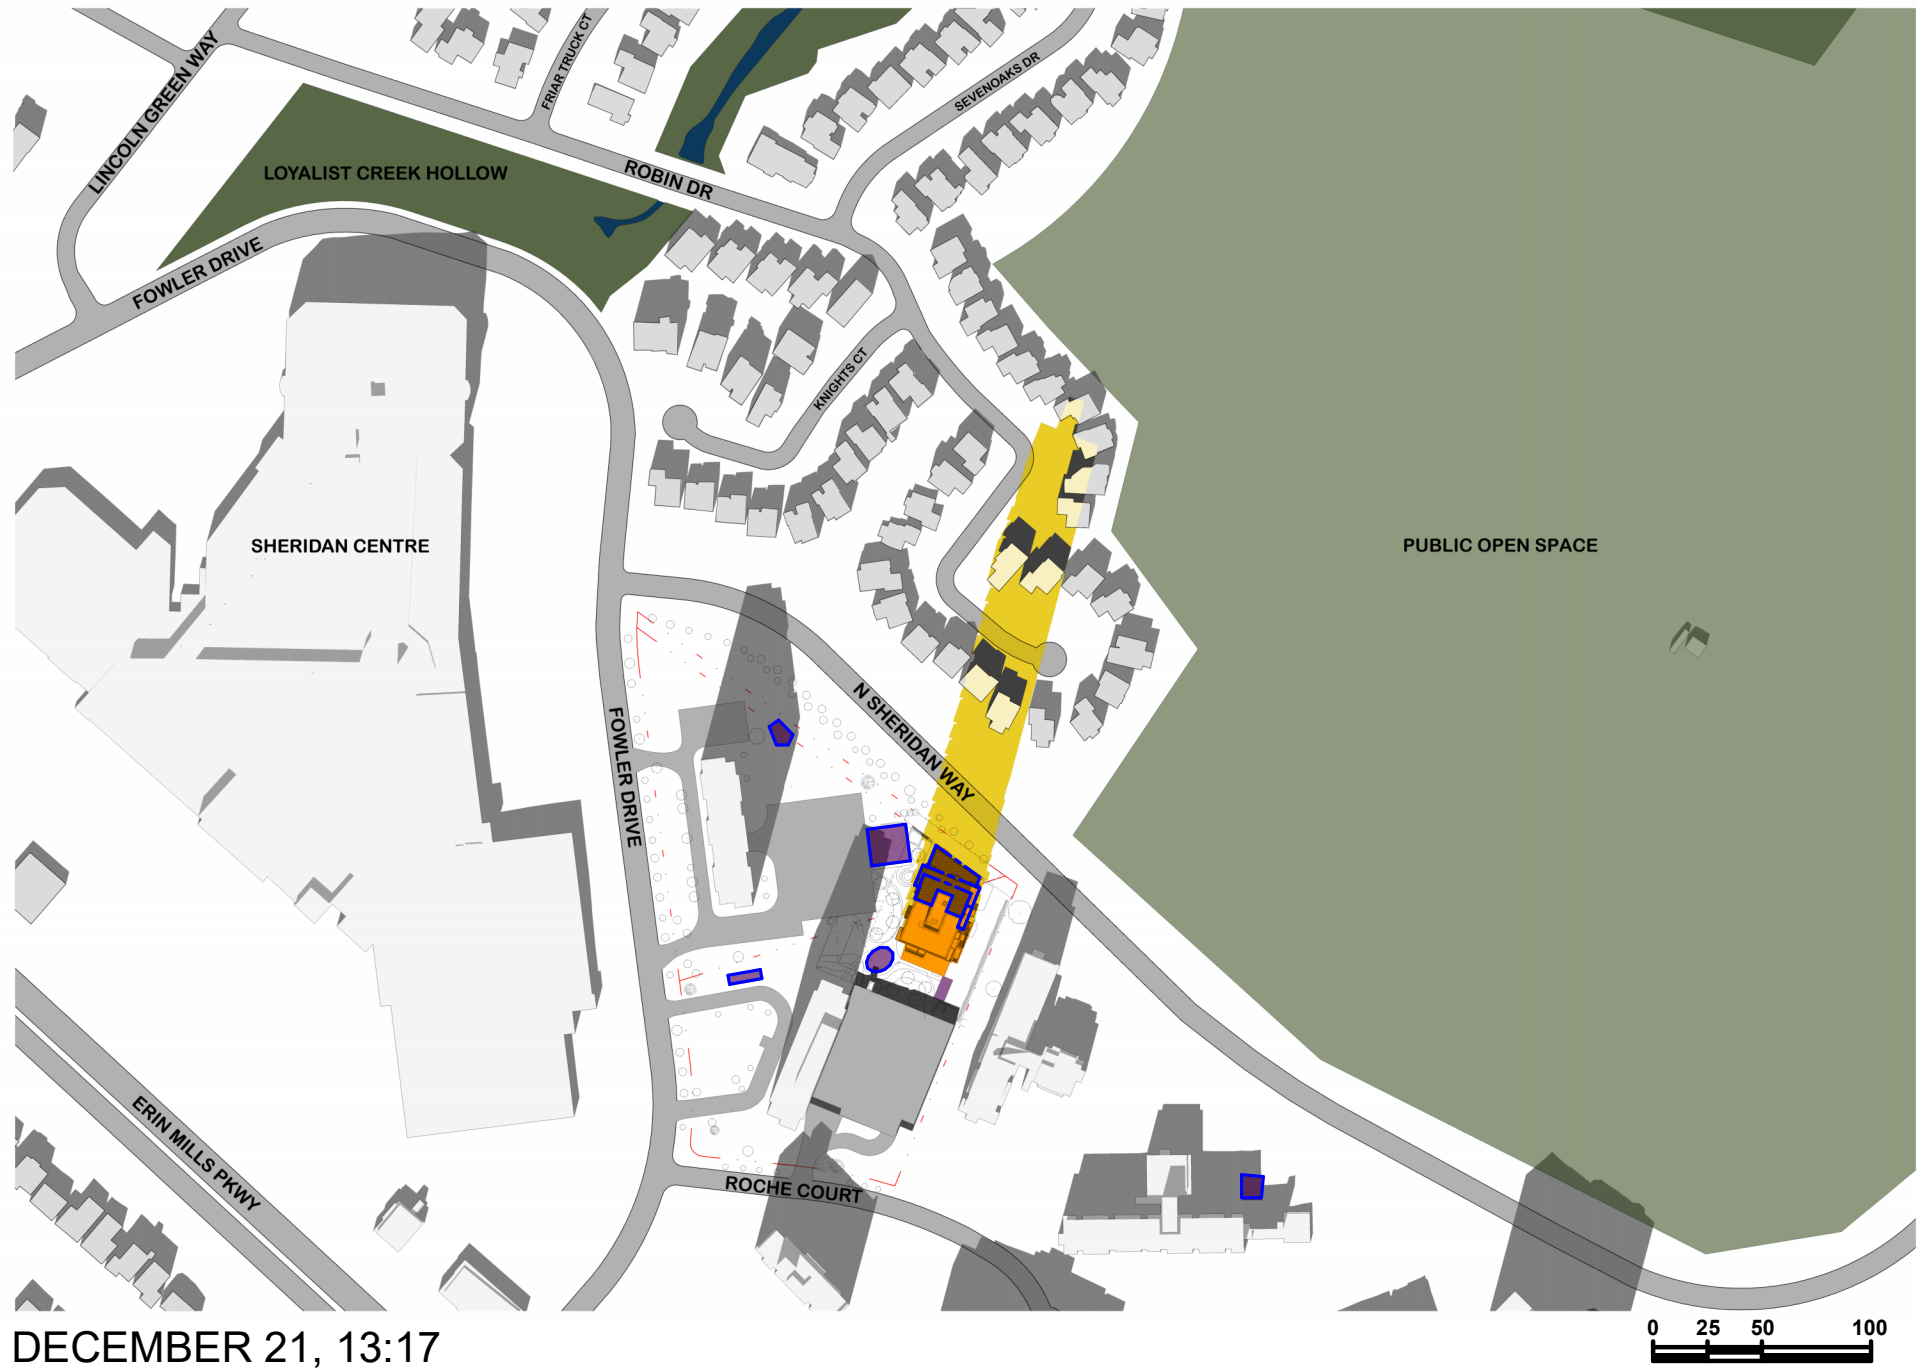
LINCOLN GREEN WAY
FRIAR TRUCK CT
SEVENOAKS DR
LOYALIST CREEK HOLLOW
ROBIN DR
FOWLER DRIVE
KNIGHTS CT
SHERIDAN CENTRE
PUBLIC OPEN SPACE
N SHERIDAN WAY
FOWLER DRIVE
ERIN MILLS PKWY
ROCHE COURT
DECEMBER 21, 13:17
0 25 50 100